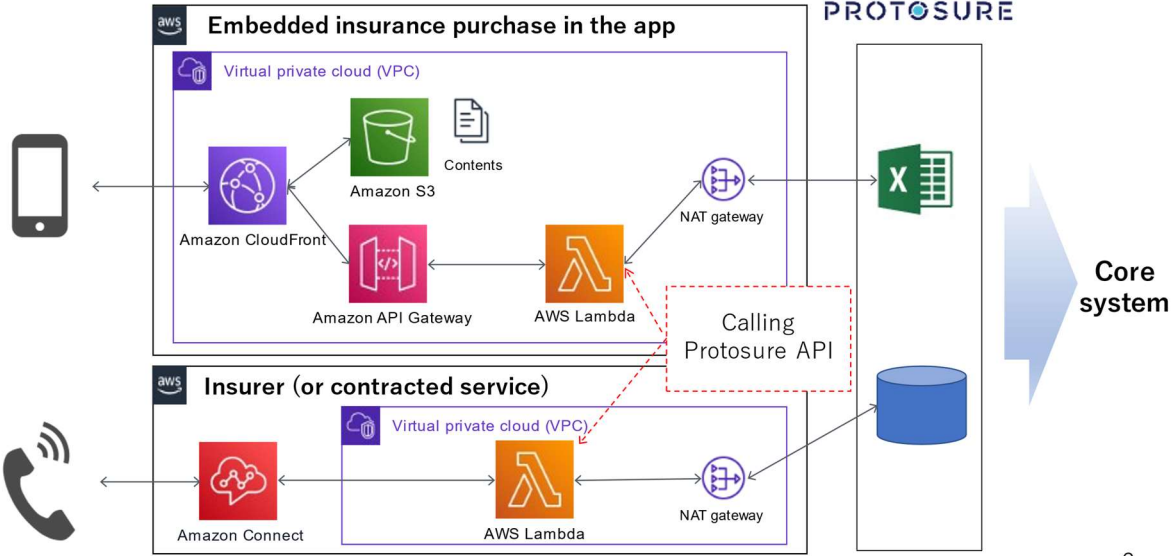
aws Embedded insurance purchase in the app

PROTOSURE

Virtual private cloud (VPC)

Contents

Amazon S3

Amazon CloudFront

NAT gateway

Amazon API Gateway

AWS Lambda

Core system

Calling Protosure API

aws Insurer (or contracted service)

Virtual private cloud (VPC)

Amazon Connect

AWS Lambda

NAT gateway